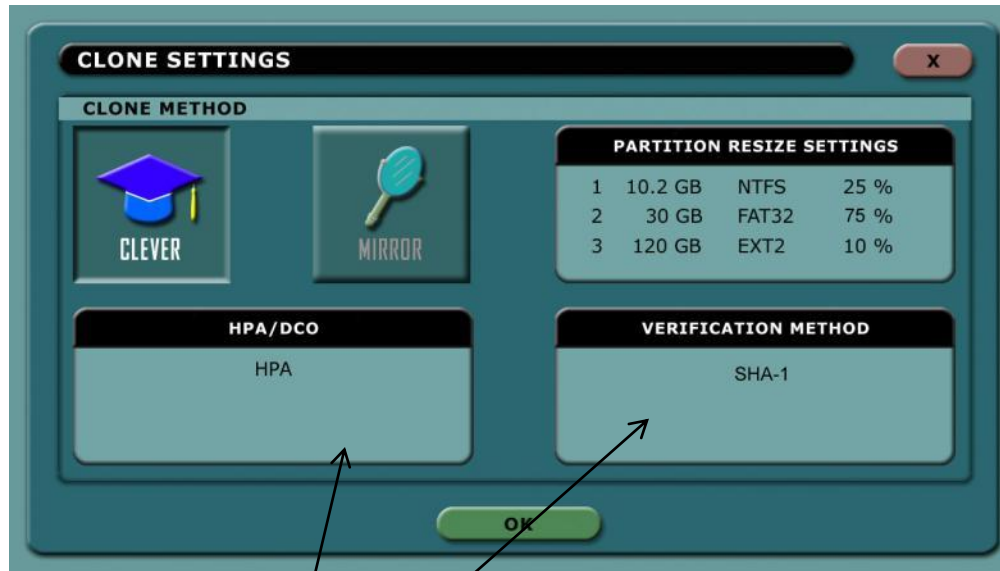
CLONE SETTINGS

X

CLONE METHOD

CLEVER

MIRROR

PARTITION RESIZE SETTINGS

| 1 | 10.2 GB | NTFS | 25 % |
|---|---|---|---|
| 2 | 30 GB | FAT32 | 75 % |
| 3 | 120 GB | EXT2 | 10 % |

HPA/DCO

HPA

VERIFICATION METHOD

SHA-1

OK